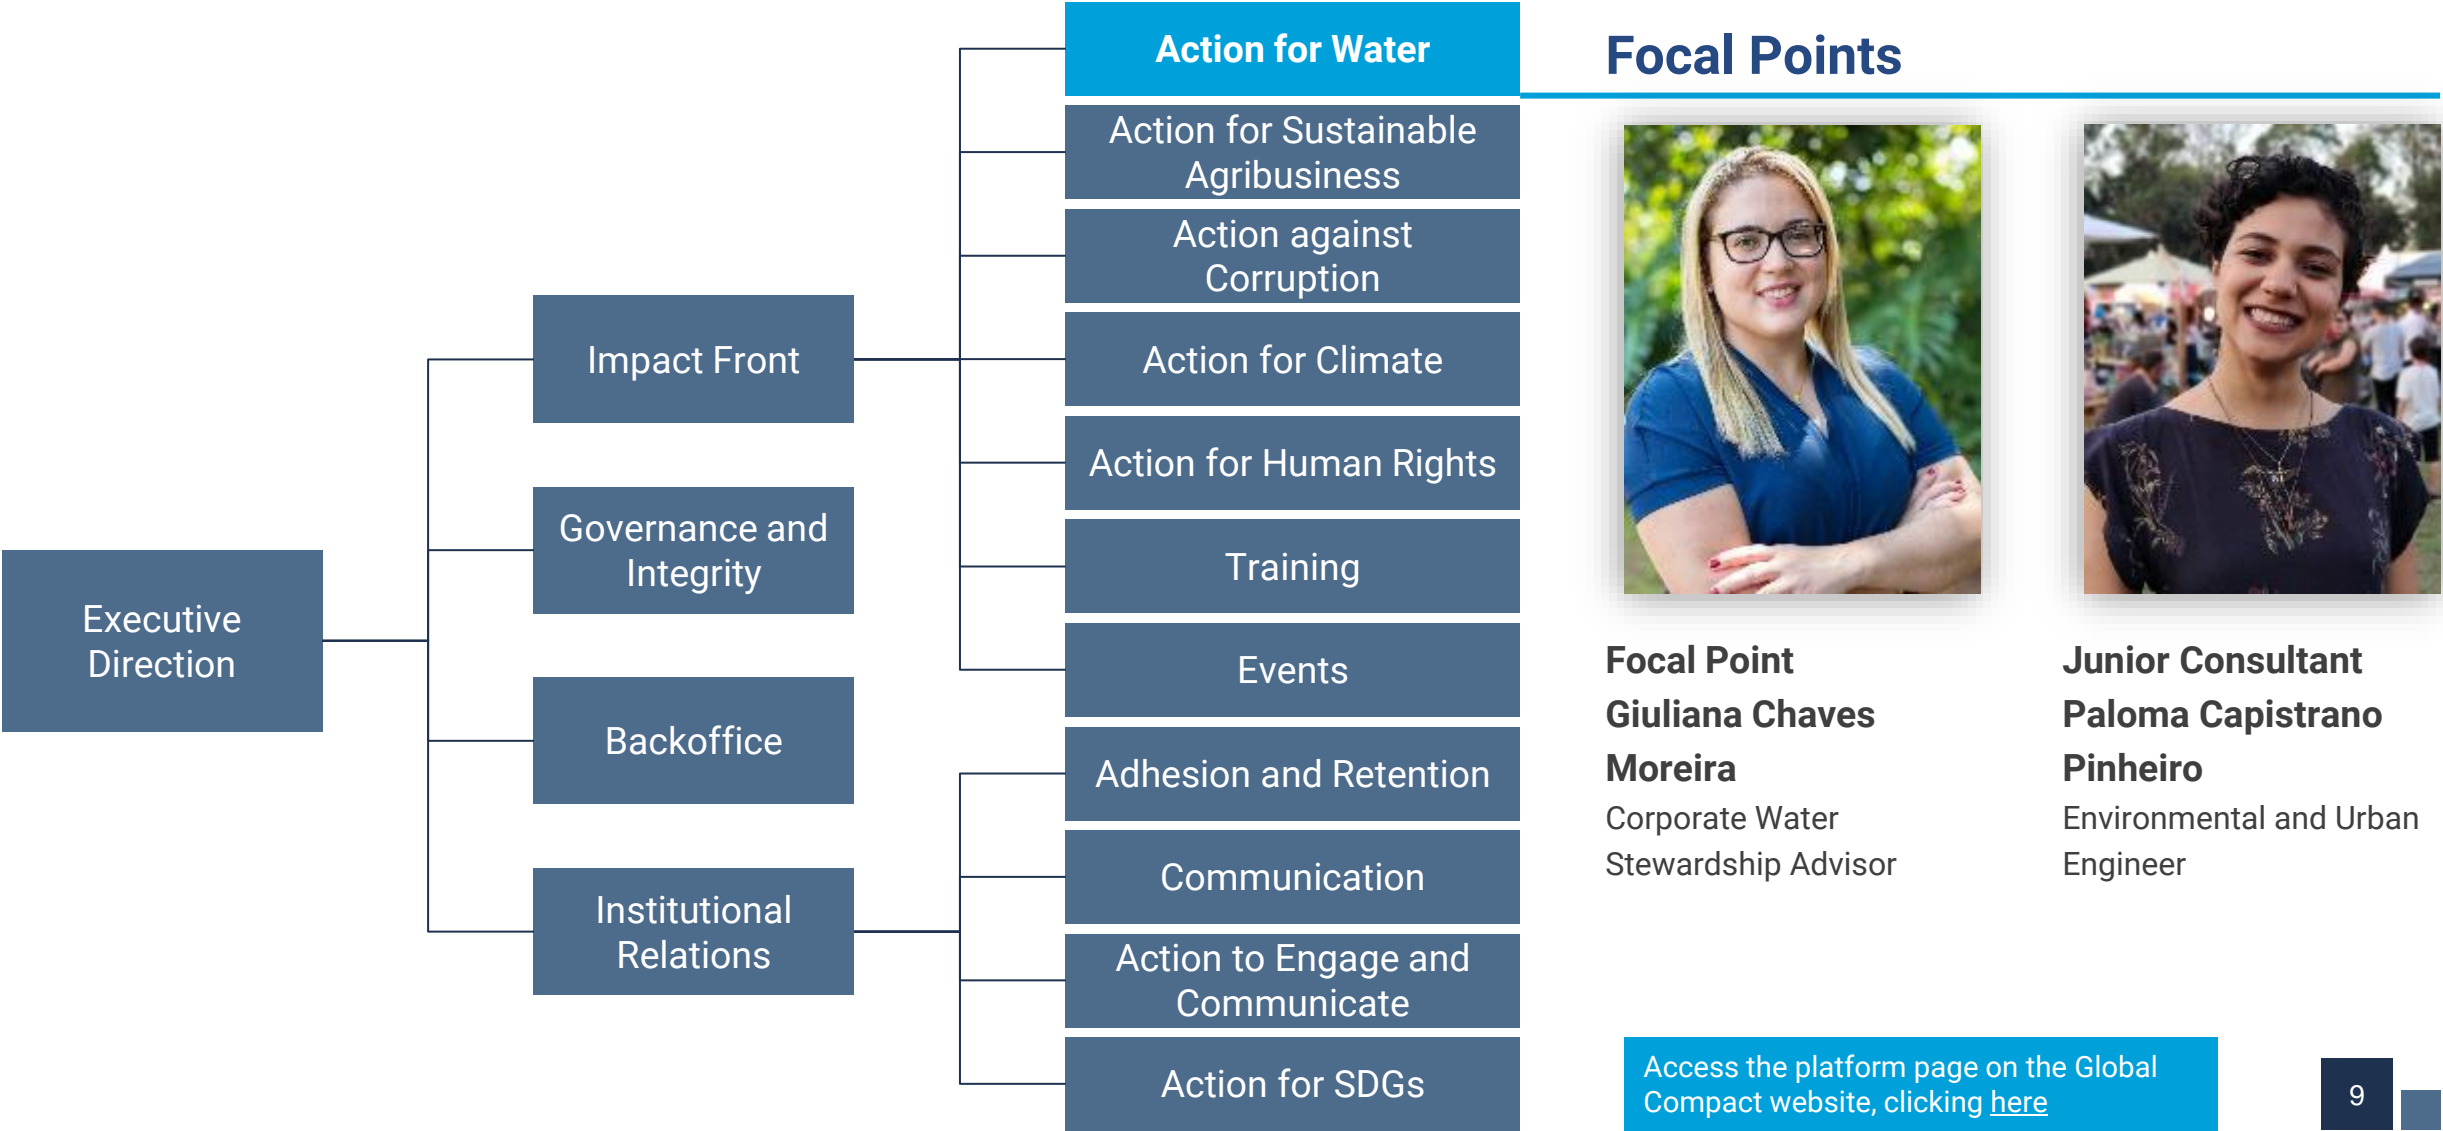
Executive Direction

Impact Front

Governance and Integrity

Backoffice

Institutional Relations

Action for Water

Action for Sustainable Agribusiness

Action against Corruption

Action for Climate

Action for Human Rights

Training

Events

Adhesion and Retention

Communication

Action to Engage and Communicate

Action for SDGs

Focal Points

Focal Point
Giuliana Chaves Moreira
Corporate Water Stewardship Advisor

Junior Consultant
Paloma Capistrano Pinheiro
Environmental and Urban Engineer

Access the platform page on the Global Compact website, clicking here

9